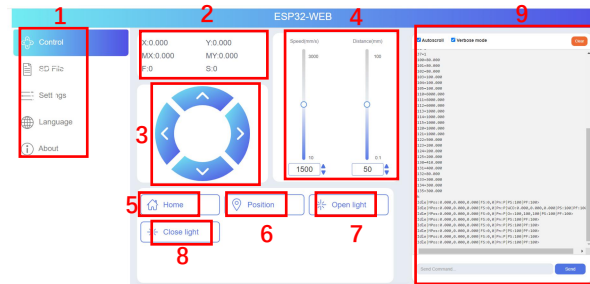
ESP32-WEB

1

Control
SD File
Settings
Language
About

2

X:0.000 Y:0.000
MX:0.000 MY:0.000
F:0 S:0

3

4

Speed(mm/s) Distance(mm)
3000 100
10 0.1
1500 50

5
Home
Position
6
Open light
7
Close light
8

9

Autoscroll Verbose mode Clear

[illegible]

Send Command... Send